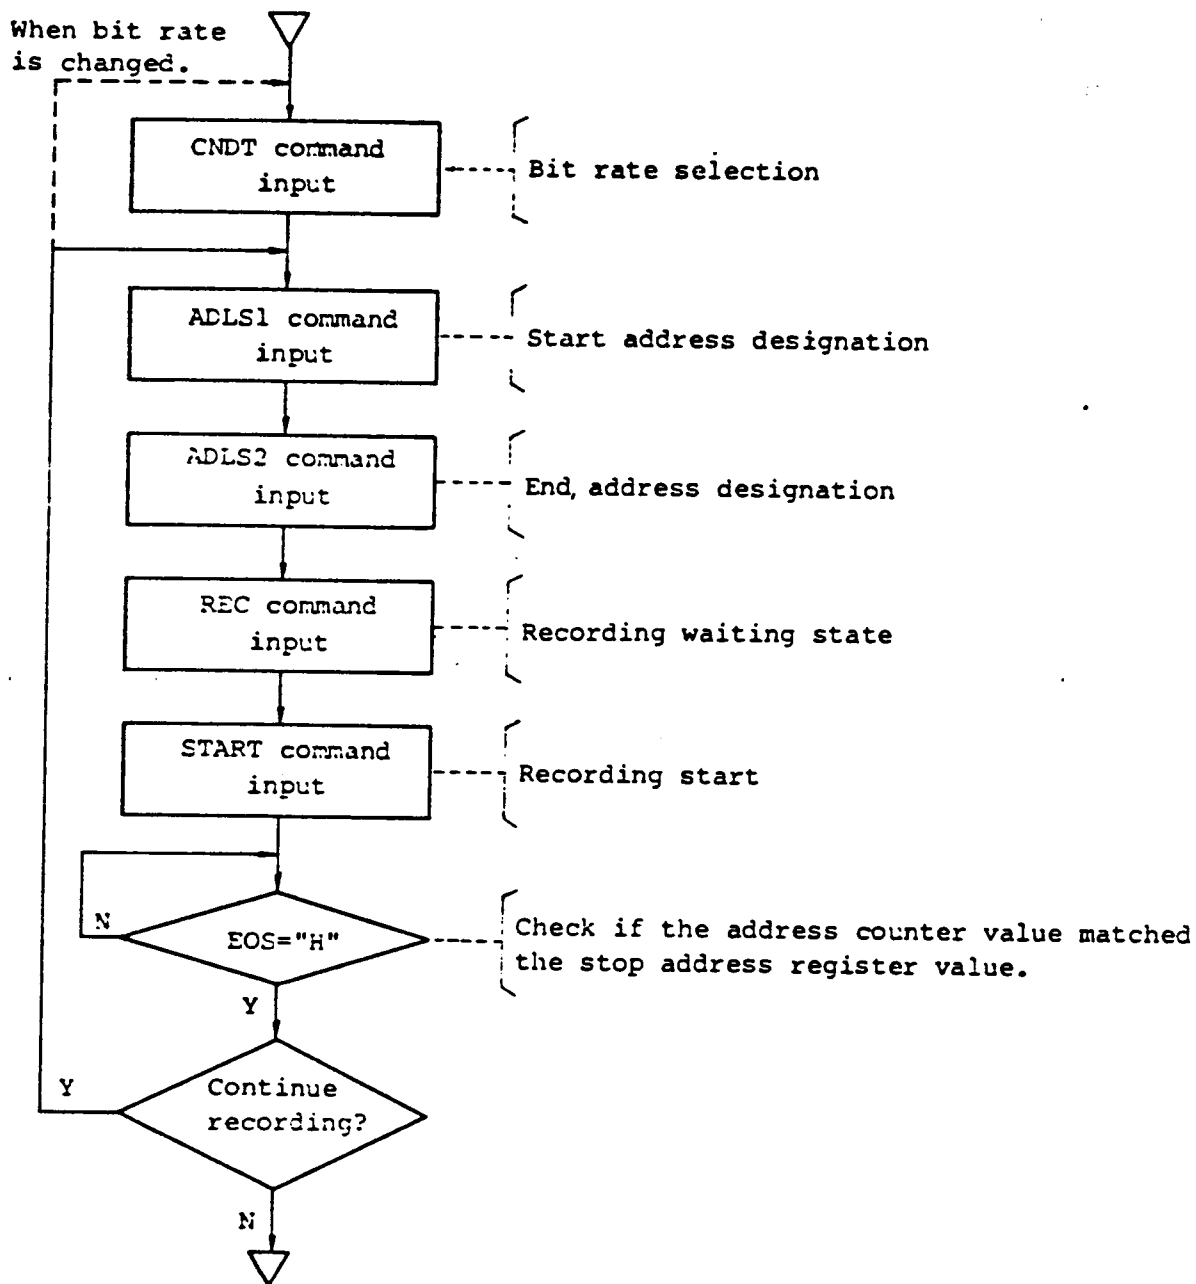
When bit rate is changed.

CNDT command input

Bit rate selection

ADLS1 command input

Start address designation

ADLS2 command input

End, address designation

REC command input

Recording waiting state

START command input

Recording start

N

EOS="H"

Check if the address counter value matched the stop address register value.

Y

Y

Continue recording?

N